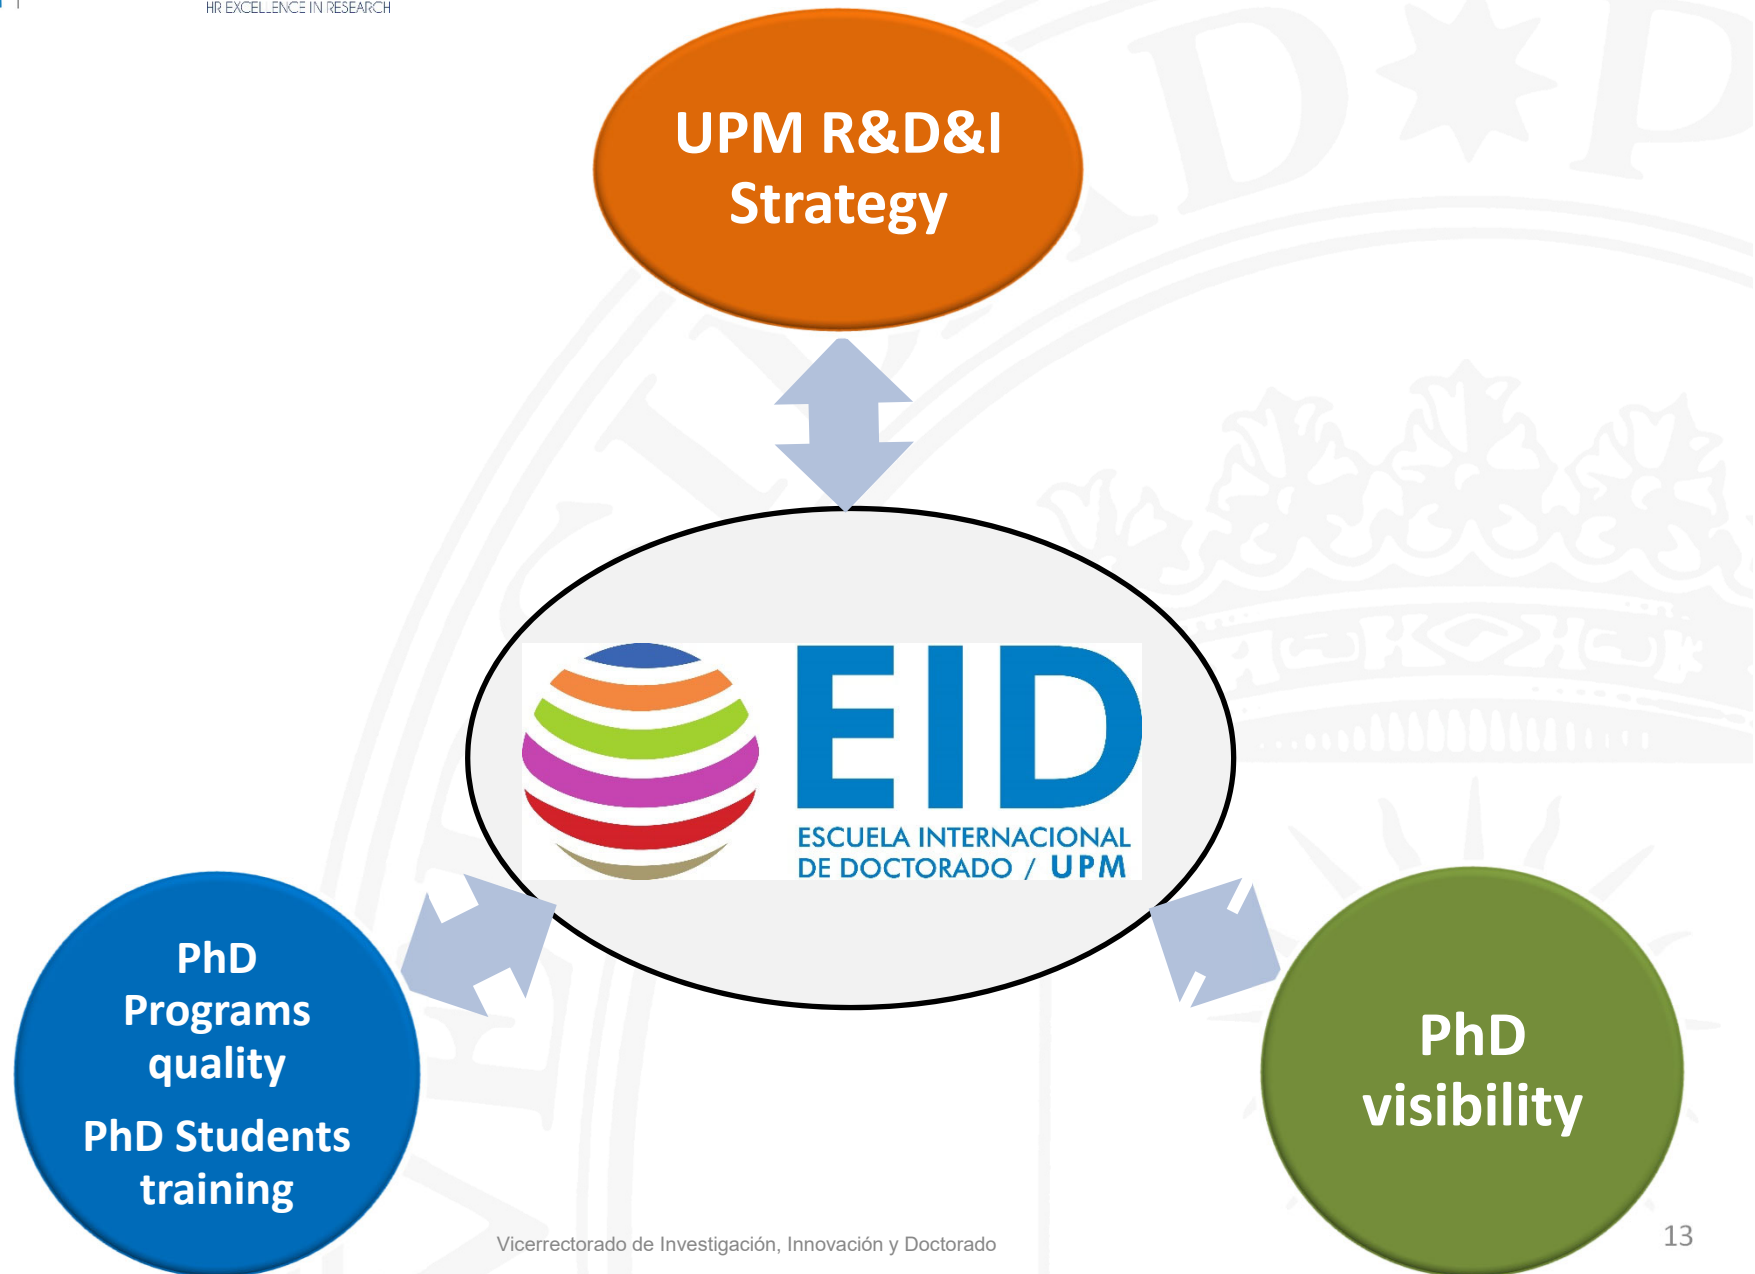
HR EXCELLENCE IN RESEARCH

UPM R&D&I Strategy

EID
ESCUELA INTERNACIONAL DE DOCTORADO / UPM

PhD Programs quality

PhD Students training

PhD visibility

Vicerrectorado de Investigación, Innovación y Doctorado

13